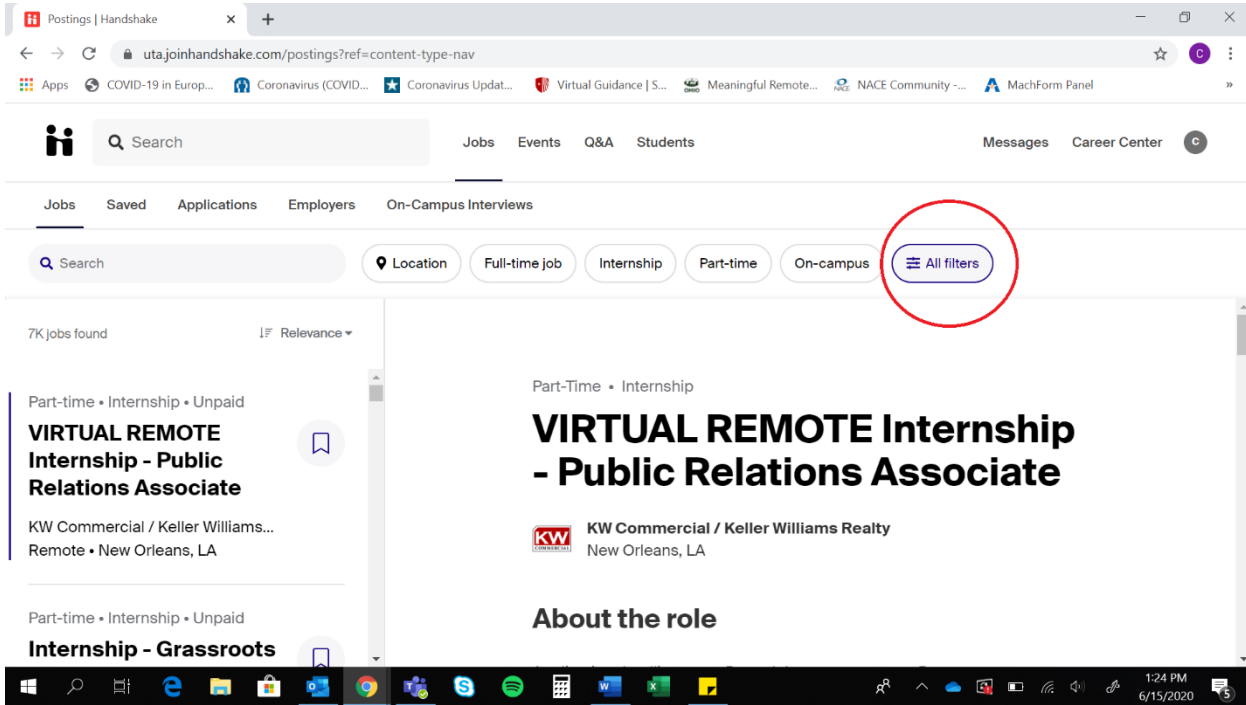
Postings | Handshake

uta.joinhandshake.com/postings?ref=content-type-nav

Apps COVID-19 in Europ... Coronavirus (COVID... Coronavirus Updat... Virtual Guidance | S... Meaningful Remote... NACE Community -... MachForm Panel

Search

Jobs Events Q&A Students

Messages Career Center C

Jobs Saved Applications Employers On-Campus Interviews

Search

Location Full-time job Internship Part-time On-campus All filters

7K jobs found

Relevance

Part-time • Internship • Unpaid

VIRTUAL REMOTE Internship - Public Relations Associate

KW Commercial / Keller Williams...
Remote • New Orleans, LA

Part-time • Internship • Unpaid

Internship - Grassroots

Part-Time • Internship

VIRTUAL REMOTE Internship - Public Relations Associate

KW Commercial / Keller Williams Realty
New Orleans, LA

About the role

1:24 PM
6/15/2020